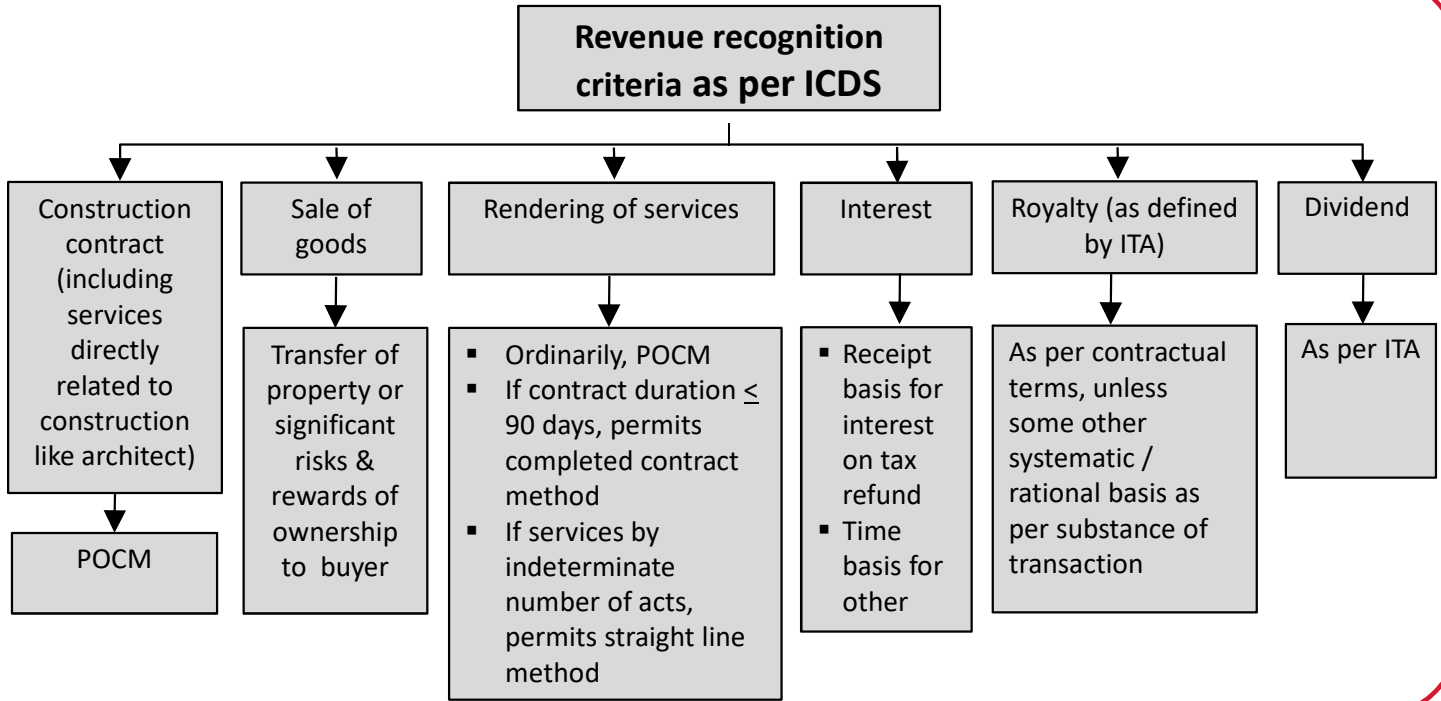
Revenue recognition criteria as per ICDS

Construction contract (including services directly related to construction like architect)

POCM

Sale of goods

Transfer of property or significant risks & rewards of ownership to buyer

Rendering of services

- Ordinarily, POCM
- If contract duration $\leq$ 90 days, permits completed contract method
- If services by indeterminate number of acts, permits straight line method

Interest

- Receipt basis for interest on tax refund
- Time basis for other

Royalty (as defined by ITA)

As per contractual terms, unless some other systematic / rational basis as per substance of transaction

Dividend

As per ITA